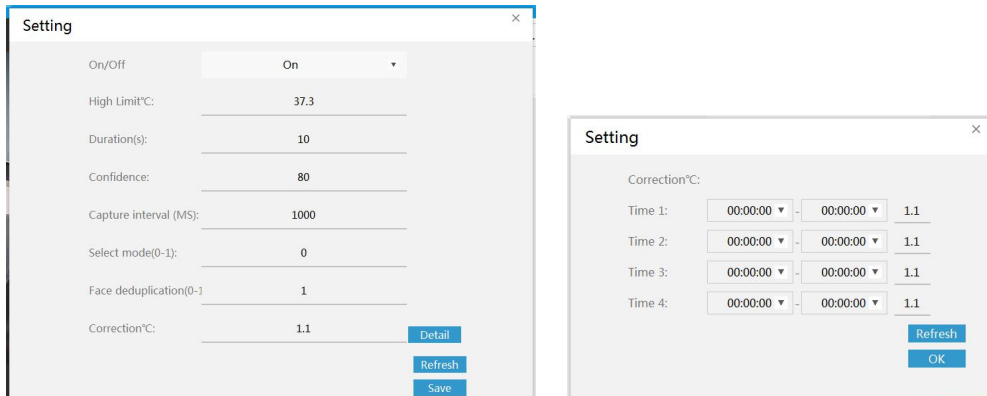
Setting
×

On/Off
On ▾

High Limit℃:
37.3

Duration(s):
10

Confidence:
80

Capture interval (MS):
1000

Select mode(0-1):
0

Face deduplication(0-1
1

Correction℃:
1.1
Detail

Refresh
Save

Setting
×

Correction℃:

| | | | | |
|---|---|---|---|---|
| Time 1: | 00:00:00 ▾ | - | 00:00:00 ▾ | 1.1 |
| Time 2: | 00:00:00 ▾ | - | 00:00:00 ▾ | 1.1 |
| Time 3: | 00:00:00 ▾ | - | 00:00:00 ▾ | 1.1 |
| Time 4: | 00:00:00 ▾ | - | 00:00:00 ▾ | 1.1 |

Refresh
OK